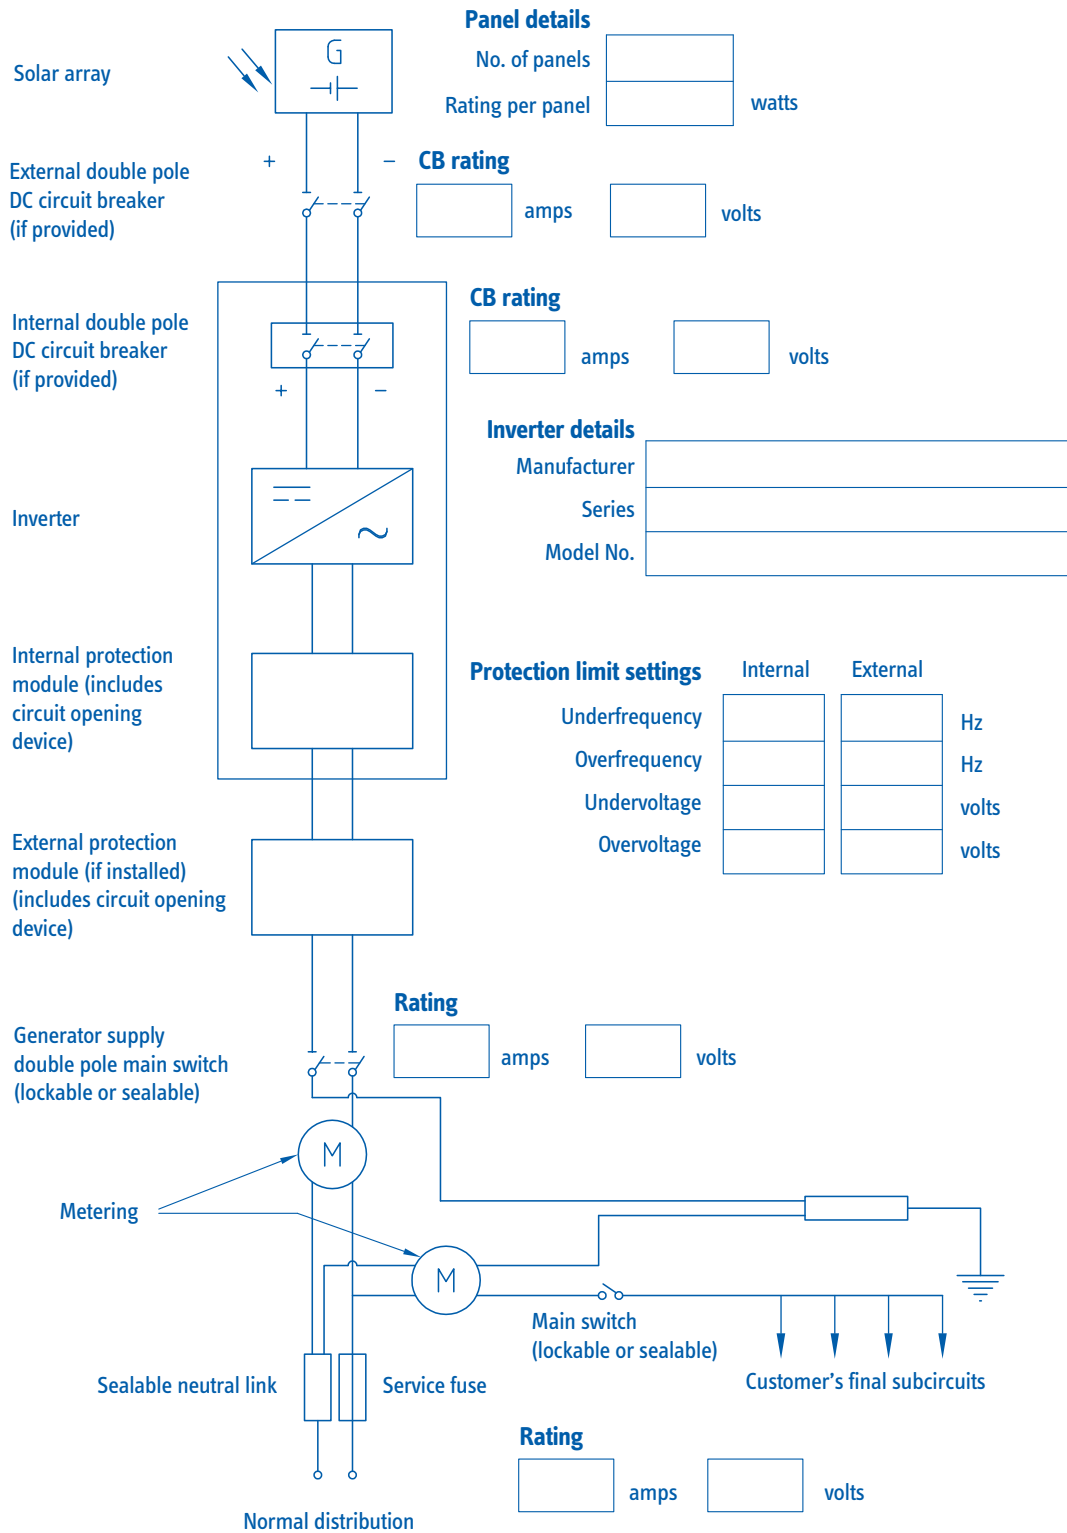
Solar array

G

Panel details

No. of panels

Rating per panel

watts

+

−

External double pole DC circuit breaker (if provided)

CB rating

amps

volts

Internal double pole DC circuit breaker (if provided)

CB rating

amps

volts

+

−

Inverter details

Manufacturer

Series

Model No.

Inverter

Internal protection module (includes circuit opening device)

Protection limit settings

Internal

External

Underfrequency

Hz

Overfrequency

Hz

Undervoltage

volts

Overvoltage

volts

External protection module (if installed) (includes circuit opening device)

Rating

amps

volts

Generator supply double pole main switch (lockable or sealable)

M

Metering

M

Main switch (lockable or sealable)

Customer’s final subcircuits

Sealable neutral link

Service fuse

Rating

amps

volts

Normal distribution